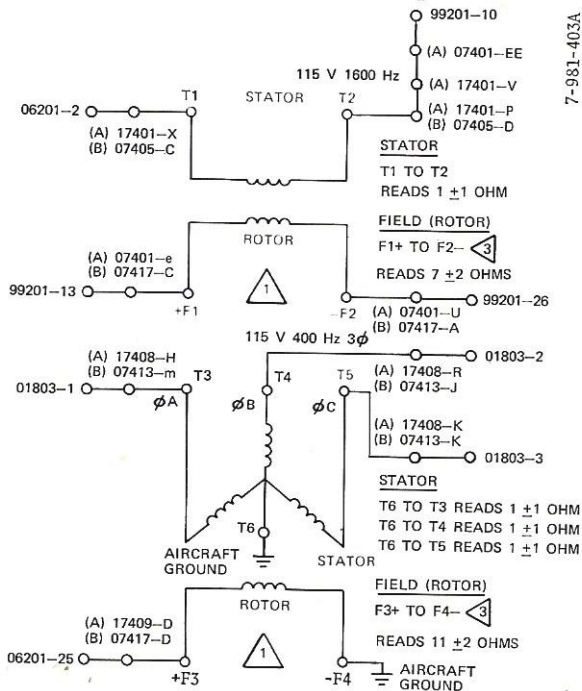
99201–10

7-981-403A

(A) 07401–EE

115 V 1600 Hz

(A) 17401–V

T1 STATOR T2

06201–2

(A) 17401–P
(B) 07405–D

(A) 17401–X
(B) 07405–C

STATOR

T1 TO T2

READS 1 $\pm$1 OHM

FIELD (ROTOR)

ROTOR

F1+ TO F2– 3

(A) 07401–e
(B) 07417–C

READS 7 $\pm$2 OHMS

99201–13

1

+F1

–F2

(A) 07401–U
(B) 07417–A

99201–26

115 V 400 Hz 3$\phi$

(A) 17408–H
(B) 07413–m

T3

T4

(A) 17408–R
(B) 07413–J

01803–2

01803–1

$\phi$A

$\phi$B

T5

$\phi$C

(A) 17408–K
(B) 07413–K

01803–3

STATOR

T6 TO T3 READS 1 $\pm$1 OHM

T6 TO T4 READS 1 $\pm$1 OHM

T6

T6 TO T5 READS 1 $\pm$1 OHM

AIRCRAFT GROUND

STATOR

FIELD (ROTOR)

ROTOR

F3+ TO F4– 3

(A) 17409–D
(B) 07417–D

READS 11 $\pm$2 OHMS

1

06201–25

+F3

–F4

AIRCRAFT GROUND